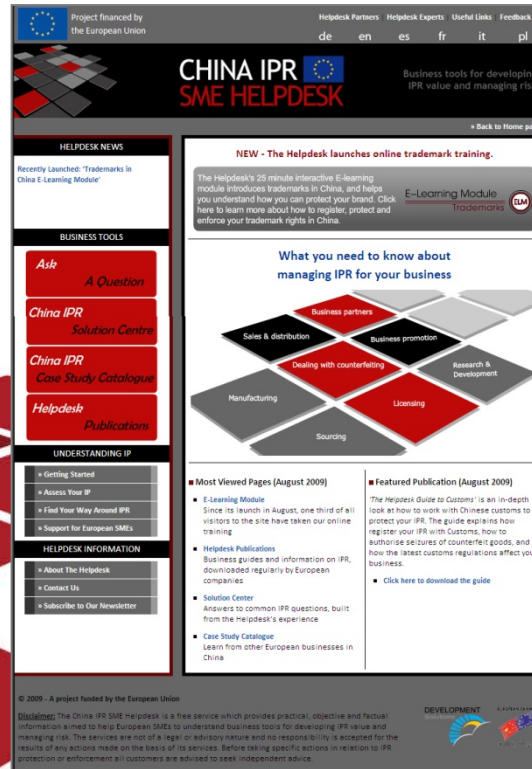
Project financed by the European Union

Helpdesk Partners | Helpdesk Experts | Useful Links | Feedback

de en es fr it pl

CHINA IPR SME HELPDESK

Business tools for developing IPR value and managing risk

» Back to Home page

HELPDESK NEWS

Recently Launched: 'Trademarks in China E-Learning Module'

BUSINESS TOOLS

Ask A Question

China IPR Solution Centre

China IPR Case Study Catalogue

Helpdesk Publications

UNDERSTANDING IP

» Getting Started

» Assess Your IP

» Find Your Way Around IPR

» Support for European SMEs

HELPDESK INFORMATION

» About The Helpdesk

» Contact Us

» Subscribe to Our Newsletter

NEW - The Helpdesk launches online trademark training.

The Helpdesk's 25 minute interactive E-learning module introduces trademarks in China, and helps you understand how you can protect your brand. Click here to learn more about how to register, protect and enforce your trademark rights in China.

E-Learning Module Trademarks ELM

What you need to know about managing IPR for your business

Business partners

Sales & distribution

Business promotion

Dealing with counterfeiting

Research & Development

Manufacturing

Licensing

Sourcing

Most Viewed Pages (August 2009)

E-Learning Module
Since its launch in August, one third of all visitors to the site have taken our online training

Helpdesk Publications
Business guides and information on IPR, downloaded regularly by European companies

Solution Center
Answers to common IPR questions, built from the Helpdesk's experience

Case Study Catalogue
Learn from other European businesses in China

Featured Publication (August 2009)

'The Helpdesk Guide to Customs' is an in-depth look at how to work with Chinese customs to protect your IPR. The guide explains how register your IPR with Customs, how to authorise seizures of counterfeit goods, and how the latest customs regulations affect your business.

Click here to download the guide

© 2009 - A project funded by the European Union

Disclaimer: The China IPR SME Helpdesk is a free service which provides practical, objective and factual information aimed to help European SMEs to understand business tools for developing IPR value and managing risk. The services are not of a legal or advisory nature and no responsibility is accepted for the results of any actions made on the basis of its services. Before taking specific actions in relation to IPR protection or enforcement all customers are advised to seek independent advice.

DEVELOPMENT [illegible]